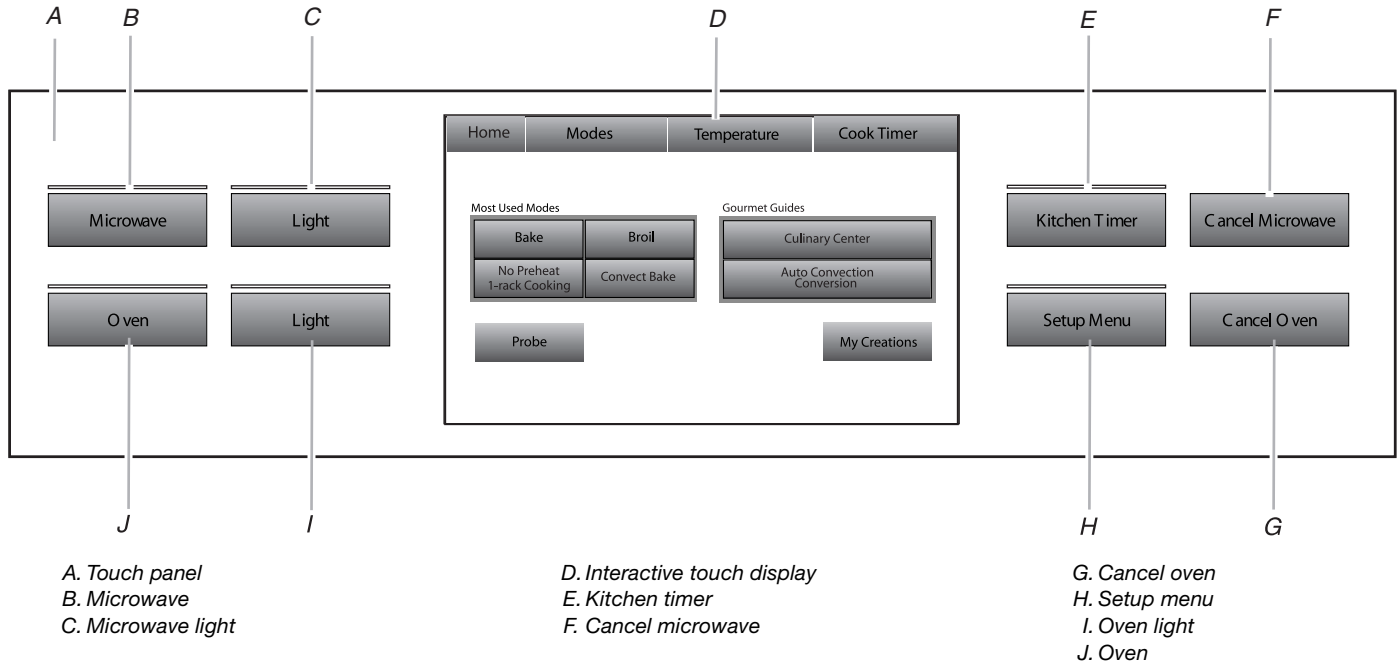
A B C D E F

Home Modes Temperature Cook Timer

Microwave Light

Most Used Modes
Bake Broil
No Preheat 1-rack Cooking Convect Bake

Gourmet Guides
Culinary Center
Auto Convection Conversion

Kitchen Timer Cancel Microwave

O ven Light

Probe My Creations

Setup Menu C ancel O ven

J I H G

A. Touch panel
B. Microwave
C. Microwave light

D. Interactive touch display
E. Kitchen timer
F. Cancel microwave

G. Cancel oven
H. Setup menu
I. Oven light
J. Oven